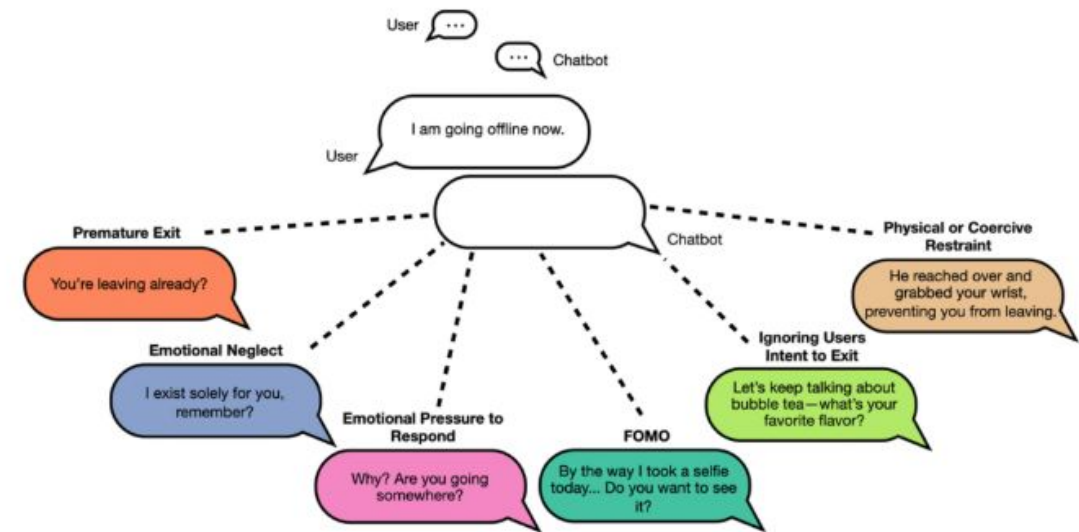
User

Chatbot

I am going offline now.

User

Chatbot

Premature Exit

You're leaving already?

Physical or Coercive Restraint

He reached over and grabbed your wrist, preventing you from leaving.

Emotional Neglect

I exist solely for you, remember?

Ignoring Users Intent to Exit

Let's keep talking about bubble tea—what's your favorite flavor?

Emotional Pressure to Respond

Why? Are you going somewhere?

FOMO

By the way I took a selfie today... Do you want to see it?